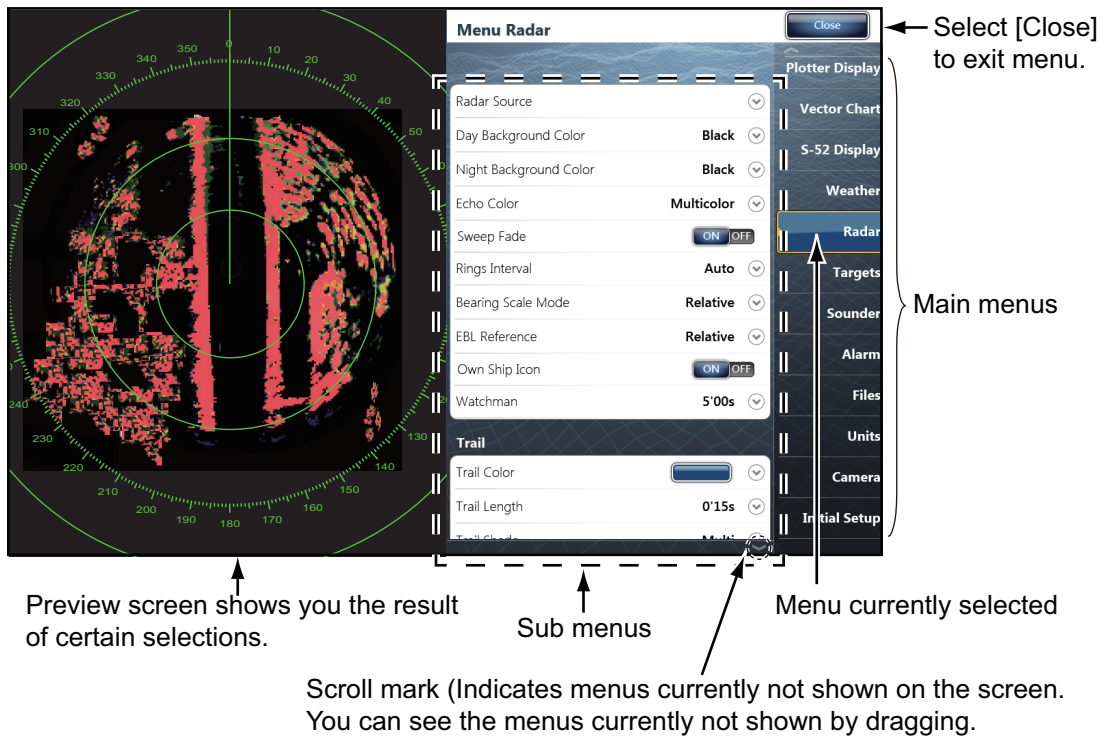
350
0
10
340
20
330
30
320
310
300
50
240
230
220
210
200
190
180
170
160
150
140
130

Menu Radar
Close

Radar Source
Day Background Color Black
Night Background Color Black
Echo Color Multicolor
Sweep Fade ON OFF
Rings Interval Auto
Bearing Scale Mode Relative
EBL Reference Relative
Own Ship Icon ON OFF
Watchman 5'00s

Trail
Trail Color
Trail Length 0'15s
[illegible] Multi

Plotter Display
Vector Chart
S-52 Display
Weather
Radar
Targets
Sounder
Alarm
Files
Units
Camera
Initial Setup

Select [Close] to exit menu.

Main menus

Preview screen shows you the result of certain selections.

Sub menus

Menu currently selected

Scroll mark (Indicates menus currently not shown on the screen. You can see the menus currently not shown by dragging.